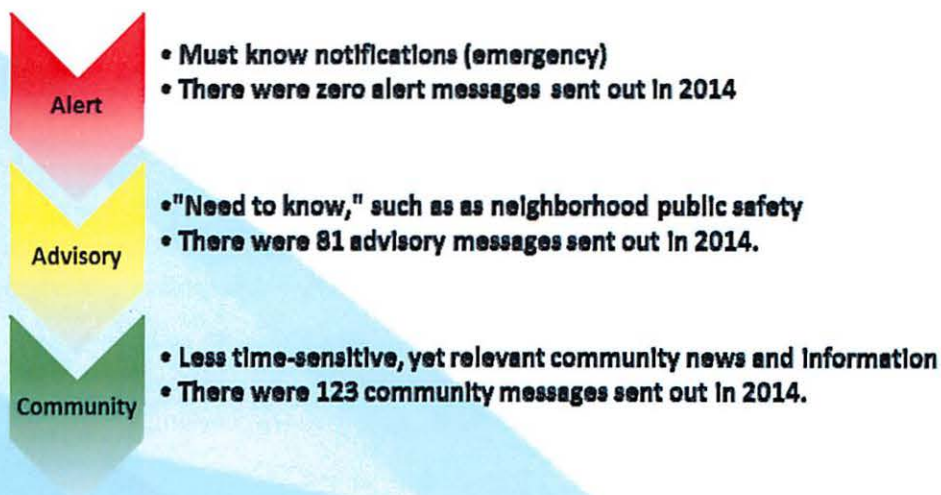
Alert

• Must know notifications (emergency)
• There were zero alert messages sent out in 2014

Advisory

•"Need to know," such as as neighborhood public safety
• There were 81 advisory messages sent out in 2014.

Community

• Less time-sensitive, yet relevant community news and information
• There were 123 community messages sent out in 2014.